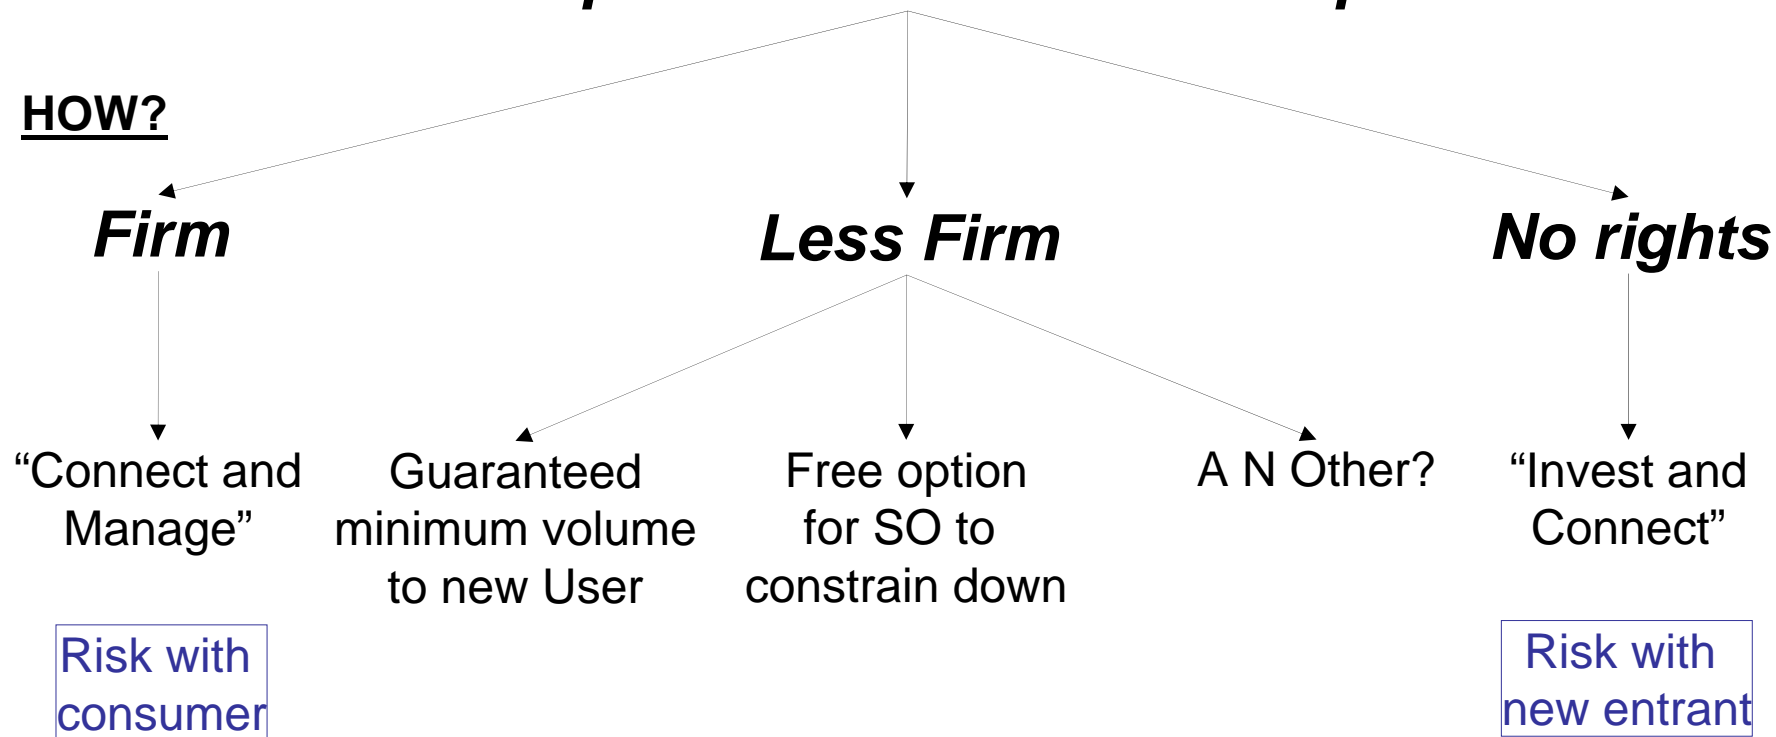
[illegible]

HOW?

Firm

Less Firm

No rights

“Connect and Manage”

Guaranteed minimum volume to new User

Free option for SO to constrain down

A N Other?

“Invest and Connect”

Risk with consumer

Risk with new entrant